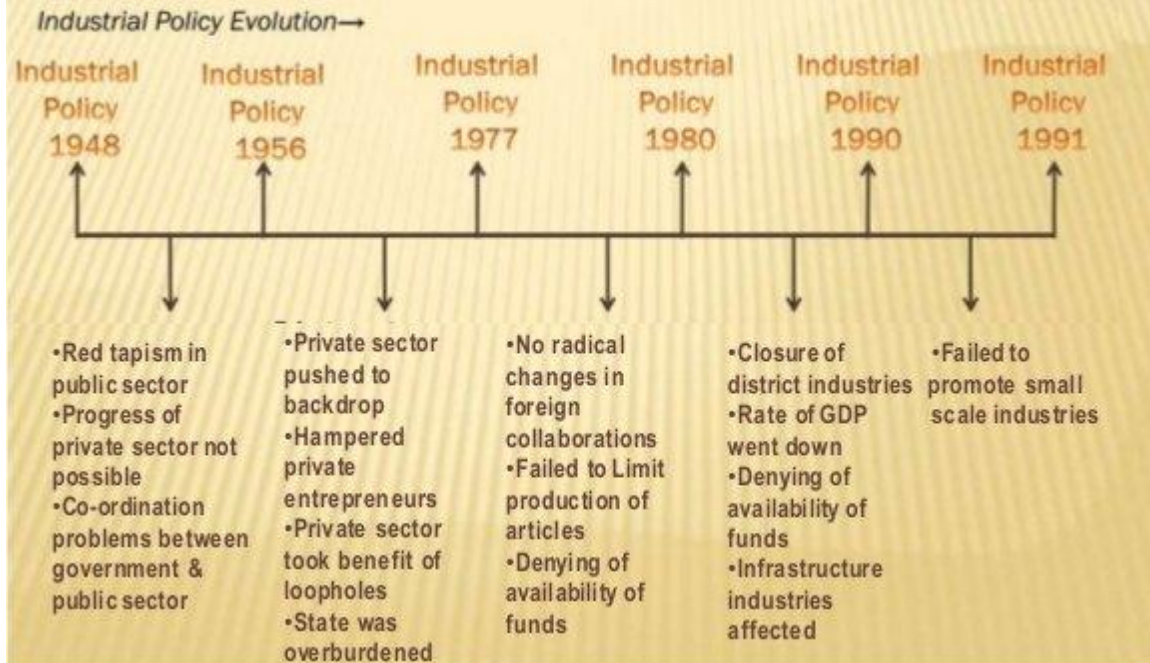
Industrial Policy Evolution→

Industrial Policy 1948

Industrial Policy 1956

Industrial Policy 1977

Industrial Policy 1980

Industrial Policy 1990

Industrial Policy 1991

•Red tapism in public sector
•Progress of private sector not possible
•Co-ordination problems between government & public sector

•Private sector pushed to backdrop
•Hampered private entrepreneurs
•Private sector took benefit of loopholes
•State was overburdened

•No radical changes in foreign collaborations
•Failed to Limit production of articles
•Denying of availability of funds

•Closure of district industries
•Rate of GDP went down
•Denying of availability of funds
•Infrastructure industries affected

•Failed to promote small scale industries